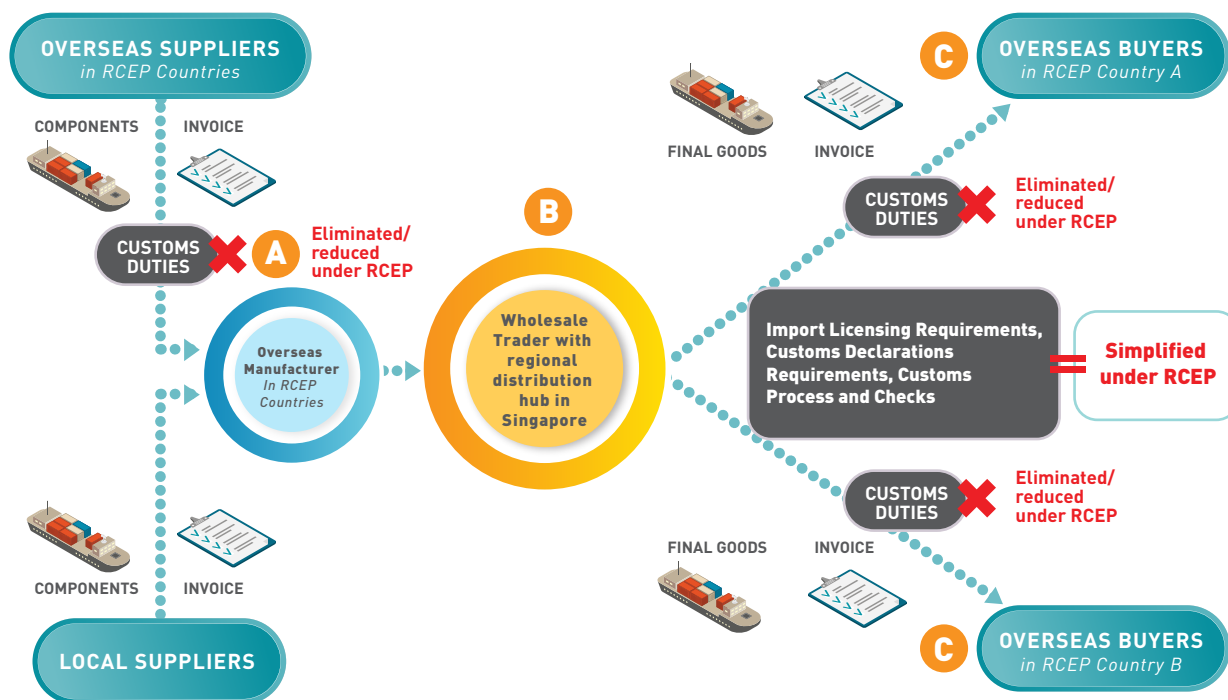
OVERSEAS SUPPLIERS
in RCEP Countries

COMPONENTS

INVOICE

CUSTOMS DUTIES

A

Eliminated/ reduced under RCEP

Overseas Manufacturer
In RCEP Countries

COMPONENTS

INVOICE

LOCAL SUPPLIERS

B

Wholesale Trader with regional distribution hub in Singapore

FINAL GOODS

INVOICE

C

OVERSEAS BUYERS
in RCEP Country A

CUSTOMS DUTIES

Eliminated/ reduced under RCEP

Import Licensing Requirements, Customs Declarations Requirements, Customs Process and Checks

=

Simplified under RCEP

CUSTOMS DUTIES

Eliminated/ reduced under RCEP

FINAL GOODS

INVOICE

C

OVERSEAS BUYERS
in RCEP Country B